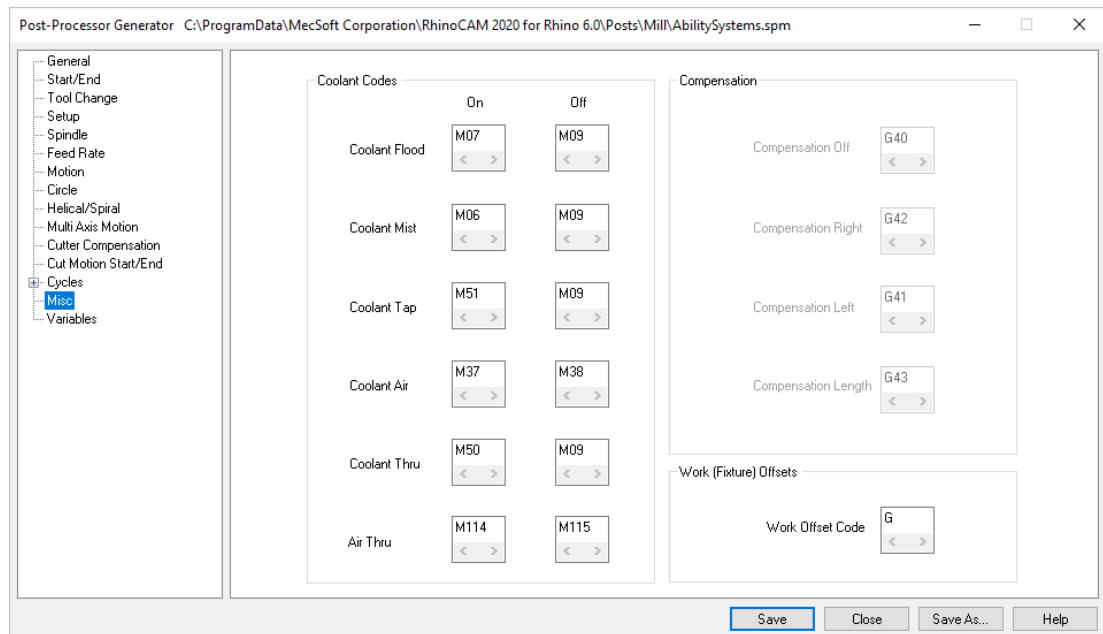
Post-Processor Generator C:\ProgramData\MecSoft Corporation\RhinoCAM 2020 for Rhino 6.0\Posts\Mill\AbilitySystems.spm

General
Start/End
Tool Change
Setup
Spindle
Feed Rate
Motion
Circle
Helical/Spiral
Multi Axis Motion
Cutter Compensation
Cut Motion Start/End
Cycles
Misc
Variables

Coolant Codes

| | On | Off |
|---|---|---|
| Coolant Flood | M07 | M09 |
| Coolant Mist | M06 | M09 |
| Coolant Tap | M51 | M09 |
| Coolant Air | M37 | M38 |
| Coolant Thru | M50 | M09 |
| Air Thru | M114 | M115 |

Compensation

Compensation Off G40

Compensation Right G42

Compensation Left G41

Compensation Length G43

Work (Fixture) Offsets

Work Offset Code G

Save Close Save As... Help